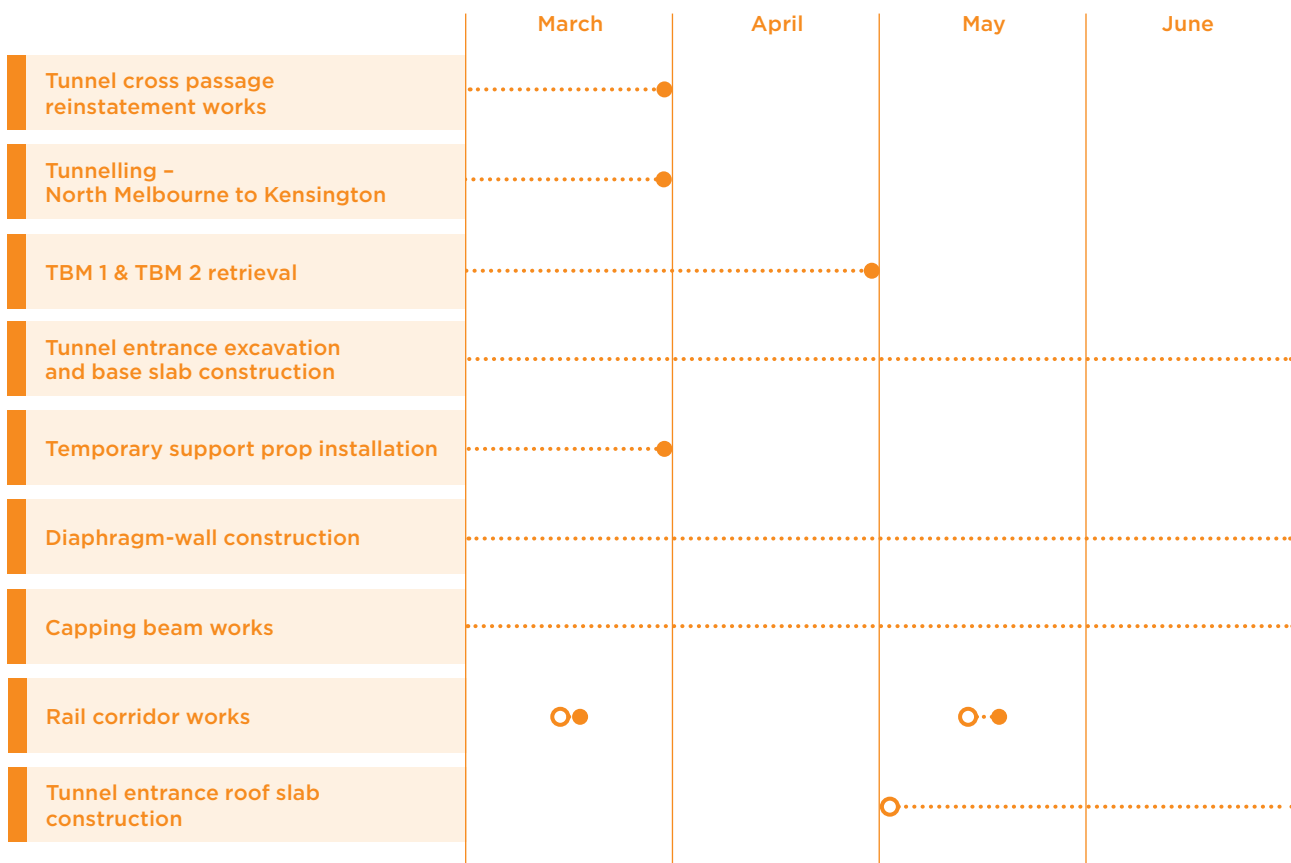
| | March | April | May | June |
|---|---|---|---|---|
| Tunnel cross passage reinstatement works | | | | |
| Tunnelling – North Melbourne to Kensington | | | | |
| TBM 1 & TBM 2 retrieval | | | | |
| Tunnel entrance excavation and base slab construction | | | | |
| Temporary support prop installation | | | | |
| Diaphragm-wall construction | | | | |
| Capping beam works | | | | |
| Rail corridor works | | | | |
| Tunnel entrance roof slab construction | | | | |